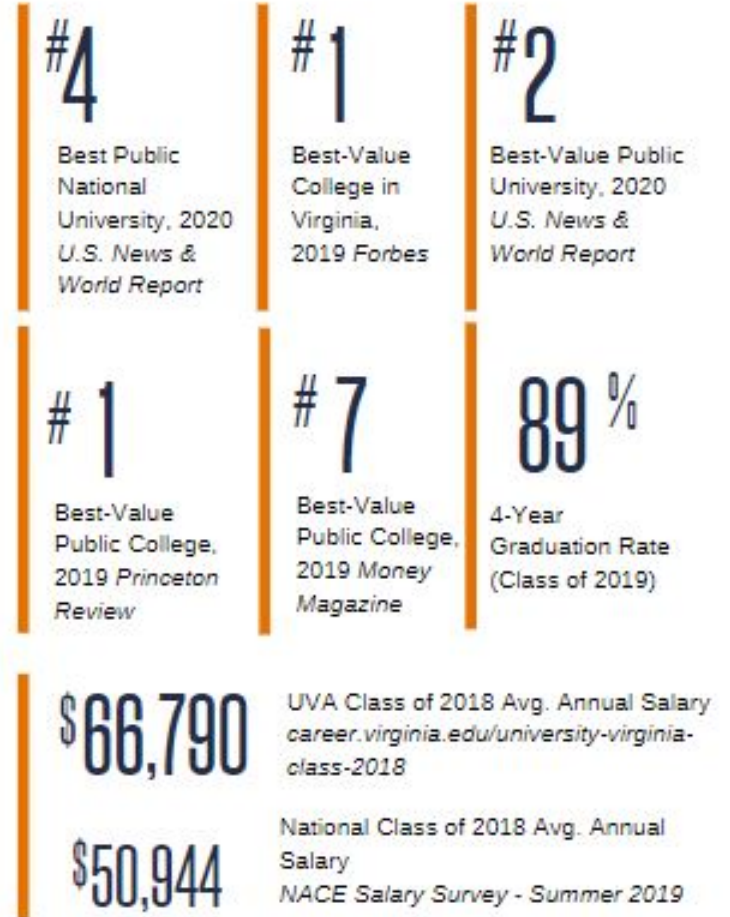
#4
Best Public National University, 2020 *U.S. News & World Report*

#1
Best-Value College in Virginia, 2019 *Forbes*

#2
Best-Value Public University, 2020 *U.S. News & World Report*

# 1
Best-Value Public College, 2019 *Princeton Review*

# 7
Best-Value Public College, 2019 *Money Magazine*

89 %
4-Year Graduation Rate (Class of 2019)

$66,790
UVA Class of 2018 Avg. Annual Salary
*career.virginia.edu/university-virginia-class-2018*

$50,944
National Class of 2018 Avg. Annual Salary
*NACE Salary Survey - Summer 2019*